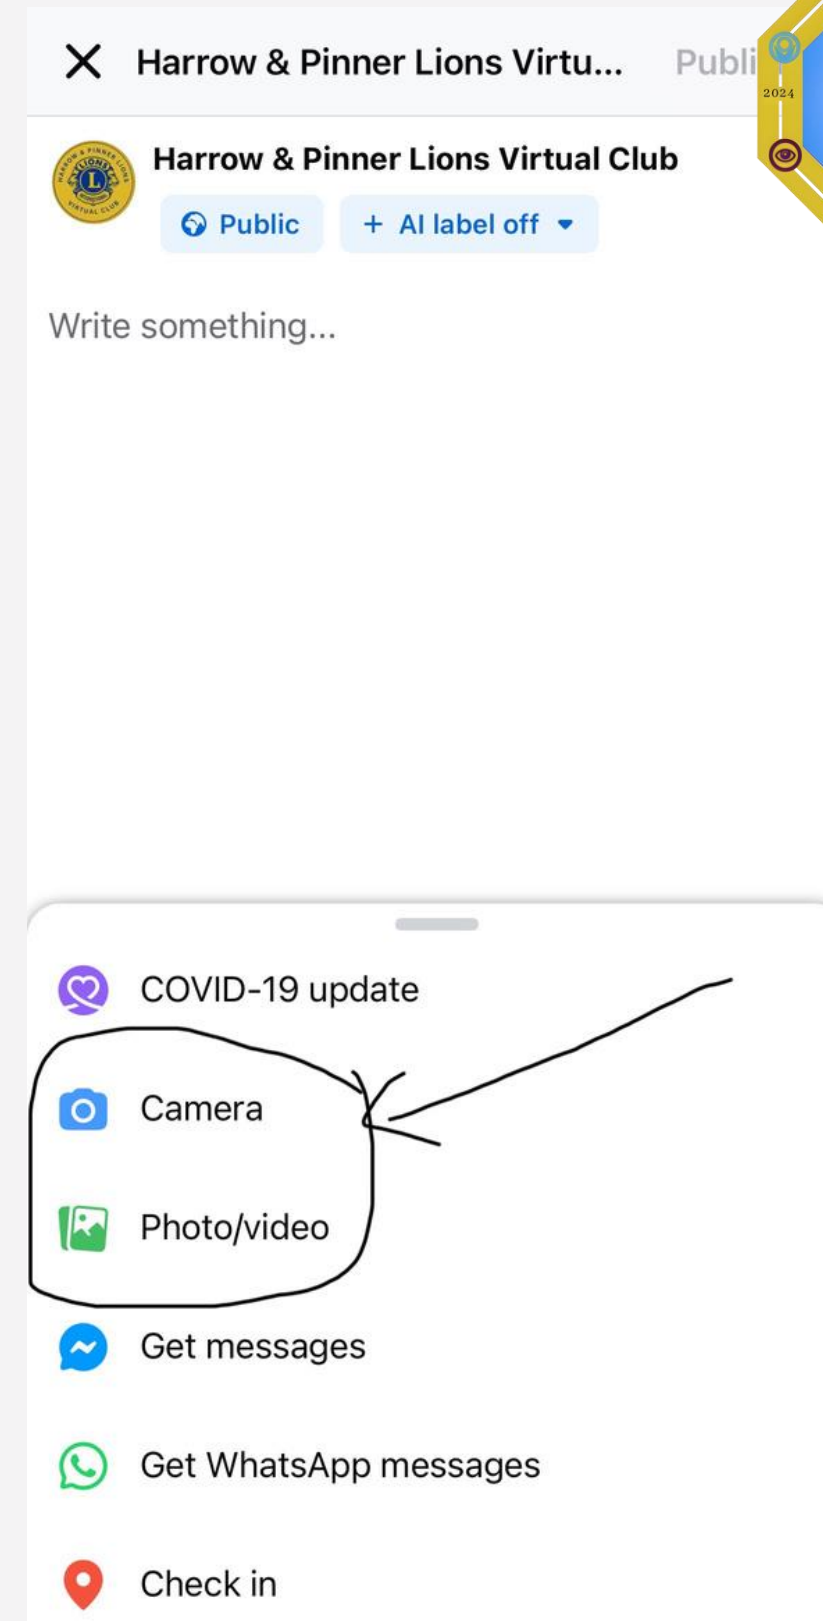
Harrow & Pinner Lions Virtu... Publi

2024

HARROW & PINNER LIONS VIRTUAL CLUB

Harrow & Pinner Lions Virtual Club

Public

+ AI label off

Write something...

COVID-19 update

Camera

Photo/video

Get messages

Get WhatsApp messages

Check in